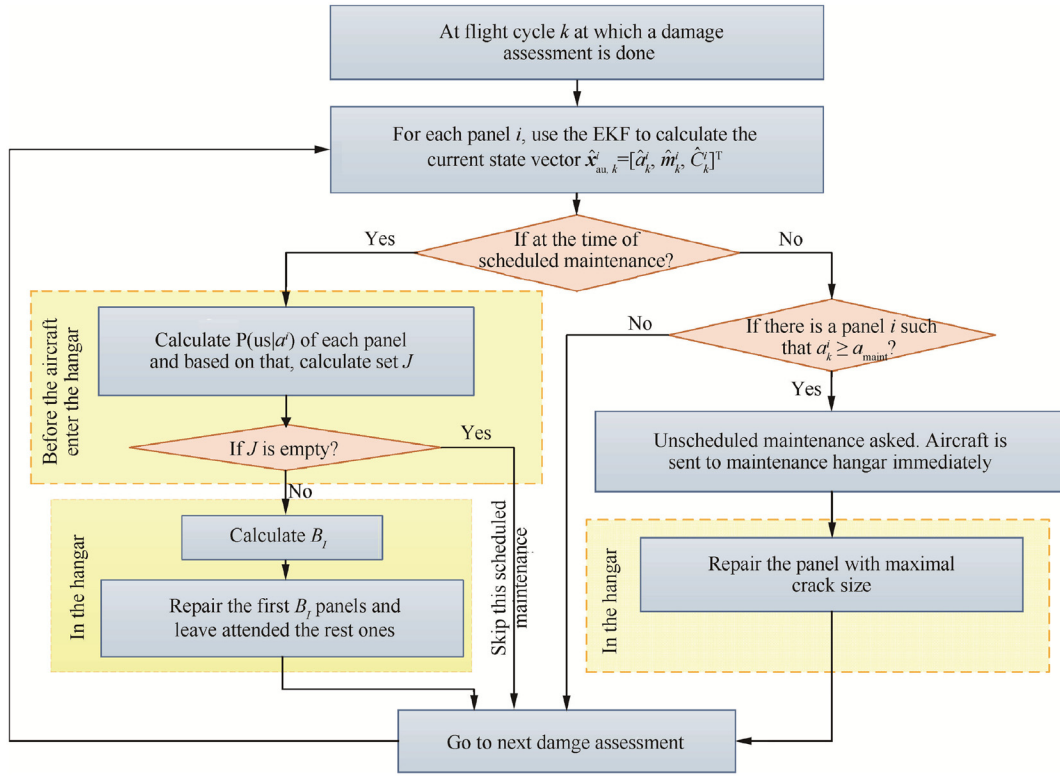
At flight cycle $k$ at which a damage assessment is done

For each panel $i$, use the EKF to calculate the current state vector $\hat{\boldsymbol{x}}^{i}_{\text{au},k}=[\hat{a}^{i}_{k}, \hat{m}^{i}_{k}, \hat{C}^{i}_{k}]^{\text{T}}$

Yes

If at the time of scheduled maintenance?

No

Before the aircraft enter the hangar

Calculate P(us|$a^i$) of each panel and based on that, calculate set $J$

If $J$ is empty?

Yes

No

In the hangar

Calculate $B_I$

Repair the first $B_I$ panels and leave attended the rest ones

Skip this scheduled maintenance

No

If there is a panel $i$ such that $a^{i}_{k} \geq a_{\text{maint}}$?

Yes

Unscheduled maintenance asked. Aircraft is sent to maintenance hangar immediately

In the hangar

Repair the panel with maximal crack size

Go to next damge assessment